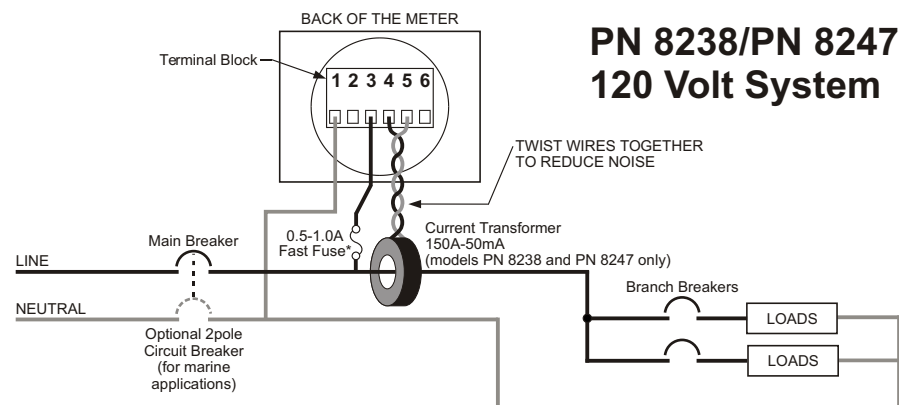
BACK OF THE METER

PN 8238/PN 8247
120 Volt System

Terminal Block

1 2 3 4 5 6

TWIST WIRES TOGETHER TO REDUCE NOISE

0.5-1.0A Fast Fuse*

Current Transformer
150A-50mA
(models PN 8238 and PN 8247 only)

Main Breaker

LINE

NEUTRAL

Optional 2pole Circuit Breaker (for marine applications)

Branch Breakers

LOADS

LOADS